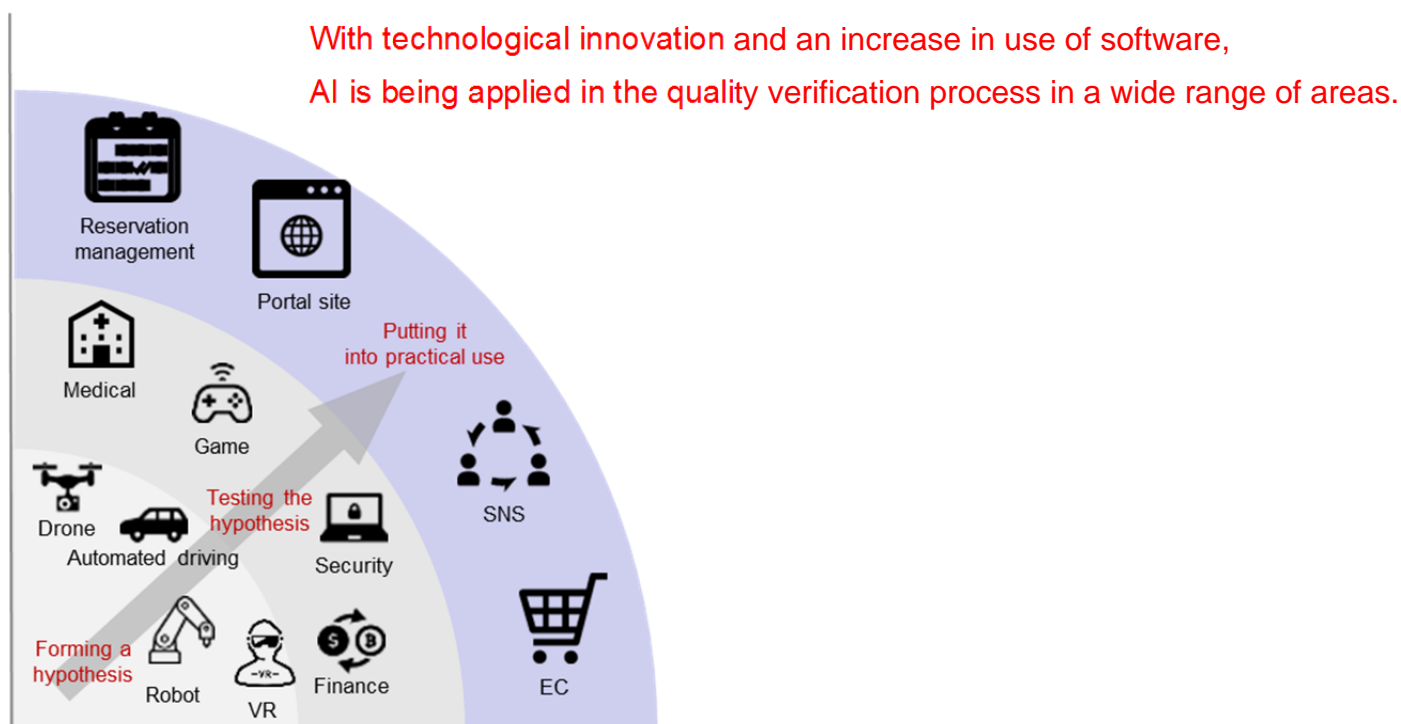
With technological innovation and an increase in use of software,
AI is being applied in the quality verification process in a wide range of areas.

Reservation management

Portal site

Putting it into practical use

Medical

Game

SNS

Drone

Testing the hypothesis

Automated driving

Security

EC

Forming a hypothesis

Robot

VR

Finance